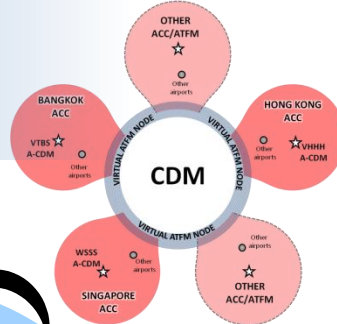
OTHER ACC/ATFM

Other airports

BANGKOK ACC

VTBS A-CDM

Other airports

HONG KONG ACC

Other airports

VHHH A-CDM

VIRTUAL ATFM NODE

VIRTUAL ATFM NODE

CDM

VIRTUAL ATFM NODE

WSSS A-CDM

Other airports

SINGAPORE ACC

Other airports

OTHER ACC/ATFM